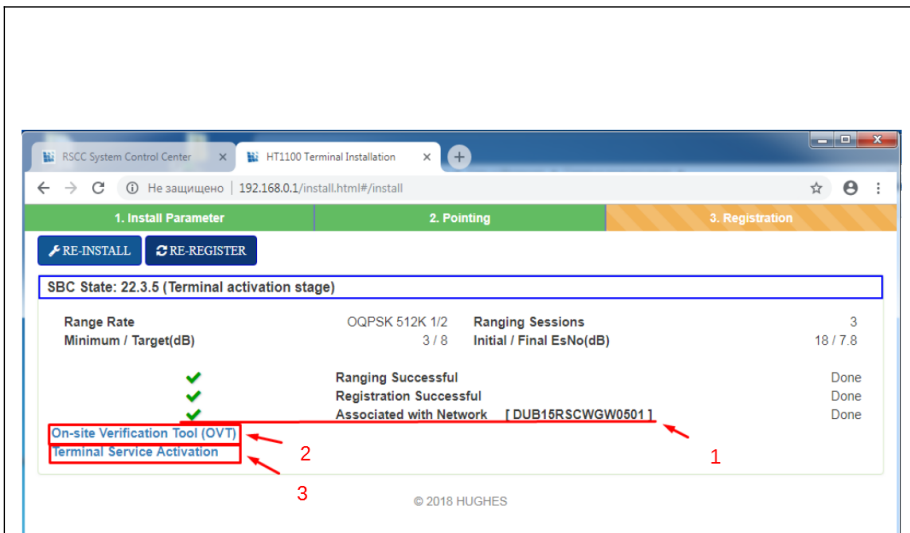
RSCC System Control Center ×
HT1100 Terminal Installation ×
Не защищено | 192.168.0.1/install.html#/install

1. Install Parameter
2. Pointing
3. Registration

RE-INSTALL
RE-REGISTER

SBC State: 22.3.5 (Terminal activation stage)

| Range Rate | OQPSK 512K 1/2 | Ranging Sessions | 3 |
|---|---|---|---|
| Minimum / Target(dB) | 3 / 8 | Initial / Final EsNo(dB) | 18 / 7.8 |

Ranging Successful Done
Registration Successful Done
Associated with Network [ DUB15RSCWGW0501 ] Done

On-site Verification Tool (OVT)
Terminal Service Activation

1
2
3

© 2018 HUGHES